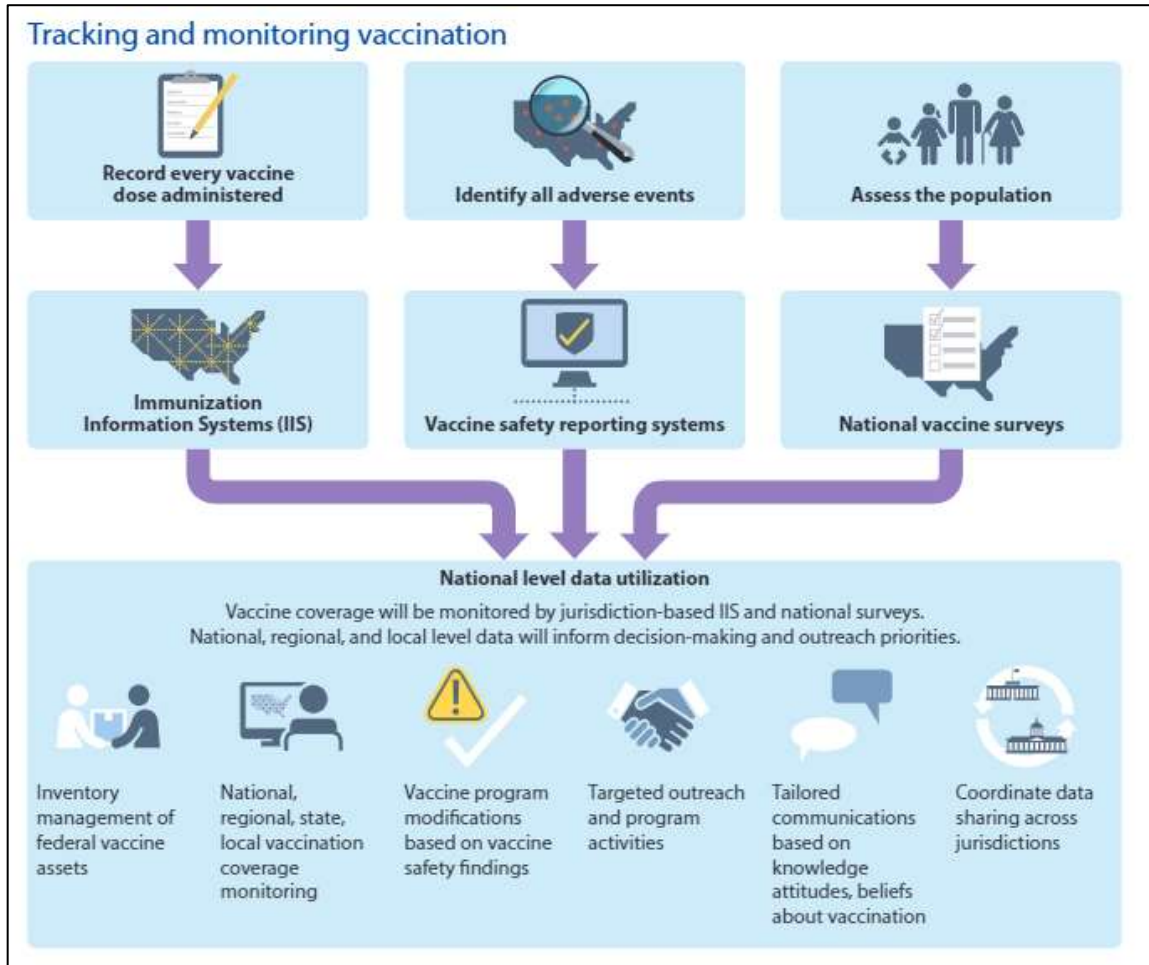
Tracking and monitoring vaccination

Record every vaccine dose administered

Identify all adverse events

Assess the population

Immunization Information Systems (IIS)

Vaccine safety reporting systems

National vaccine surveys

National level data utilization

Vaccine coverage will be monitored by jurisdiction-based IIS and national surveys. National, regional, and local level data will inform decision-making and outreach priorities.

Inventory management of federal vaccine assets

National, regional, state, local vaccination coverage monitoring

Vaccine program modifications based on vaccine safety findings

Targeted outreach and program activities

Tailored communications based on knowledge attitudes, beliefs about vaccination

Coordinate data sharing across jurisdictions